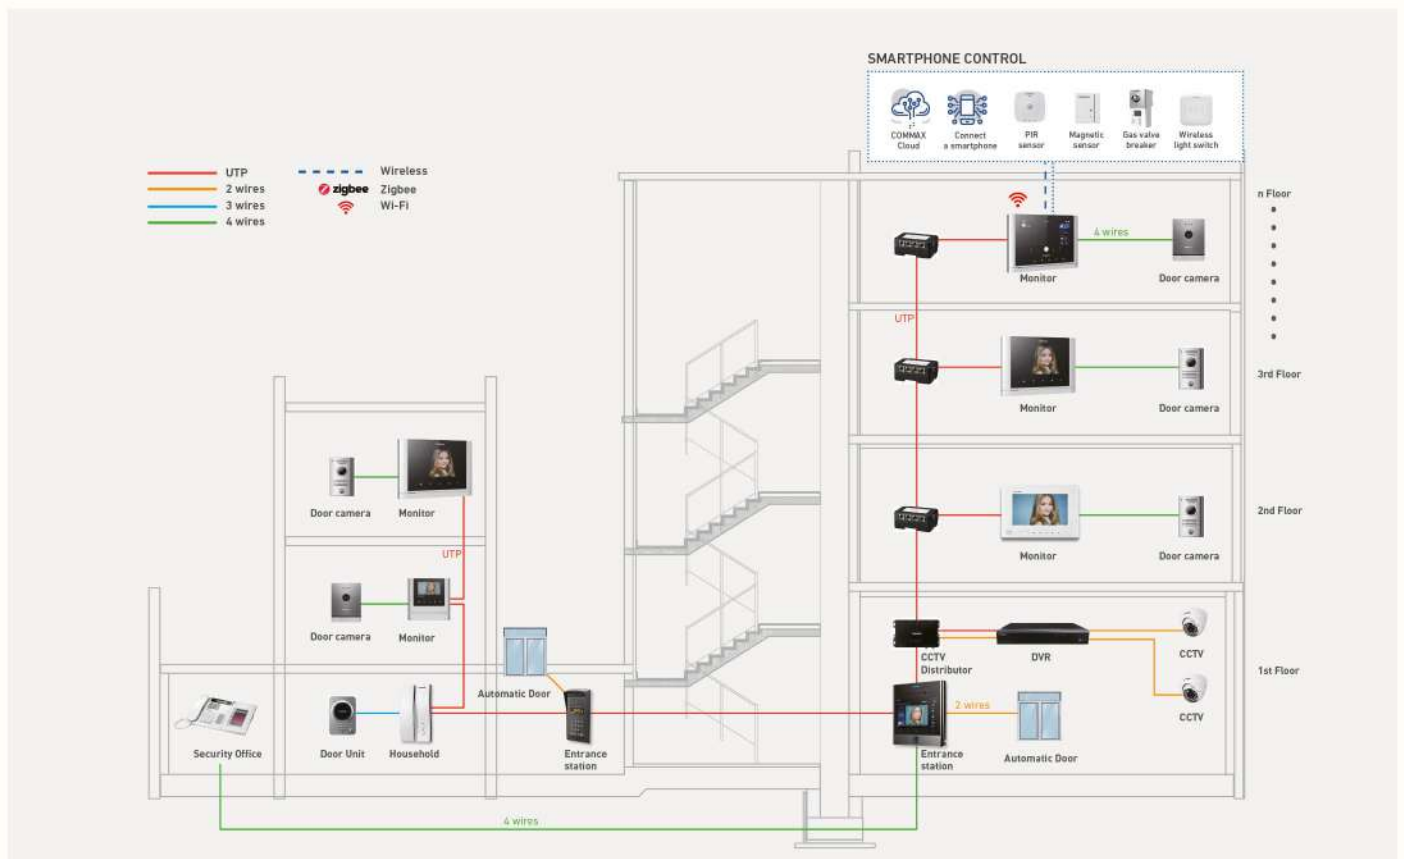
SMARTPHONE CONTROL

COMMAX Cloud
Connect a smartphone
PIR sensor
Magnetic sensor
Gas valve breaker
Wireless light switch

UTP
2 wires
3 wires
4 wires
Wireless
zigbee Zigbee
Wi-Fi

n Floor
4 wires
Monitor
Door camera
UTP
3rd Floor
Monitor
Door camera
2nd Floor
Monitor
Door camera
1st Floor
CCTV Distributor
DVR
CCTV
CCTV
2 wires
Entrance station
Automatic Door

Door camera
Monitor
UTP
Door camera
Monitor
Automatic Door
Security Office
Door Unit
Household
Entrance station
4 wires